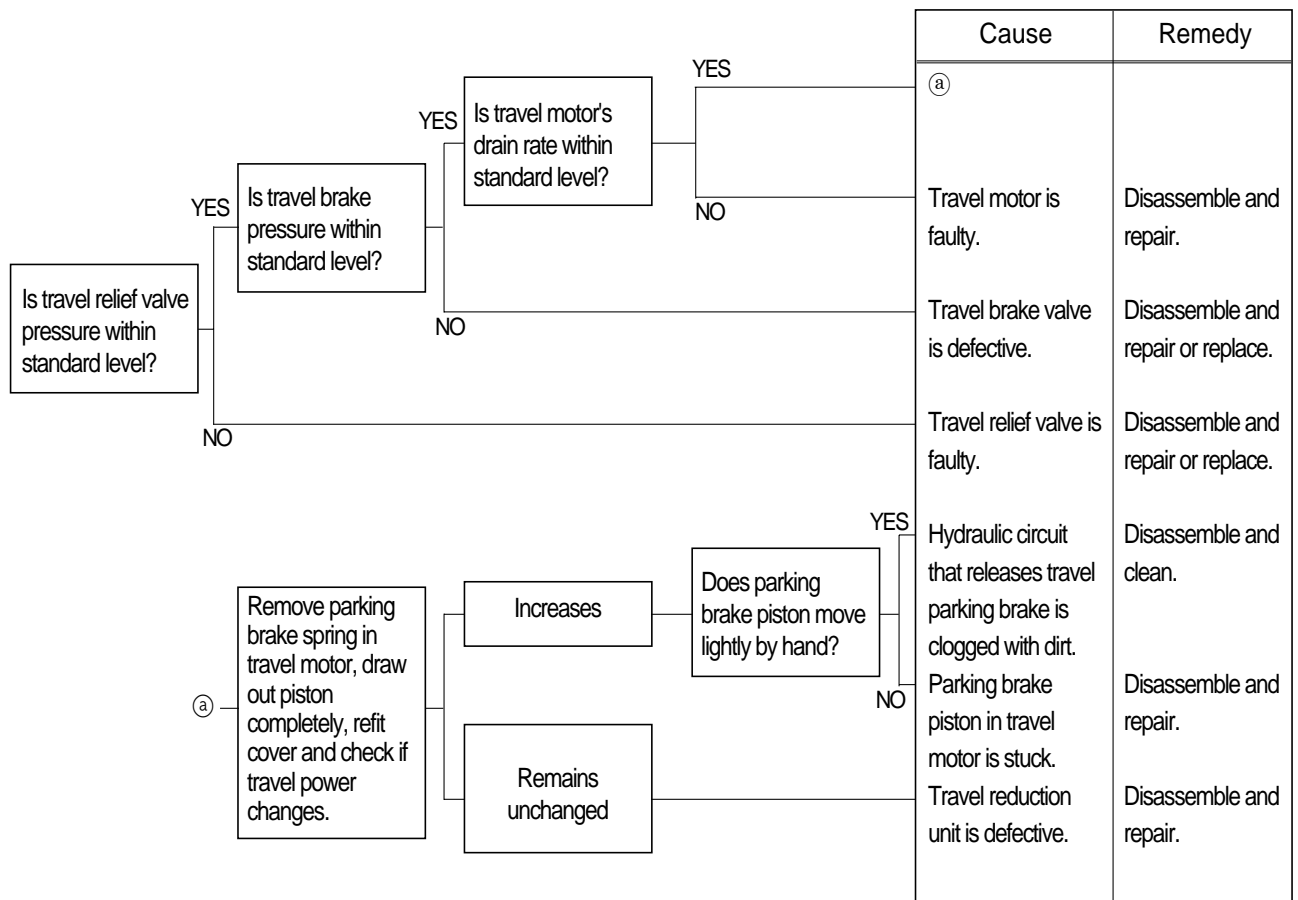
Is travel relief valve pressure within standard level?

YES

Is travel brake pressure within standard level?

YES

Is travel motor's drain rate within standard level?

YES

NO

NO

NO

| Cause | Remedy |
|---|---|
| ⓐ | |
| Travel motor is faulty. | Disassemble and repair. |
| Travel brake valve is defective. | Disassemble and repair or replace. |
| Travel relief valve is faulty. | Disassemble and repair or replace. |
| Hydraulic circuit that releases travel parking brake is clogged with dirt. | Disassemble and clean. |
| Parking brake piston in travel motor is stuck. | Disassemble and repair. |
| Travel reduction unit is defective. | Disassemble and repair. |

ⓐ

Remove parking brake spring in travel motor, draw out piston completely, refit cover and check if travel power changes.

Increases

Does parking brake piston move lightly by hand?

YES

NO

Remains unchanged